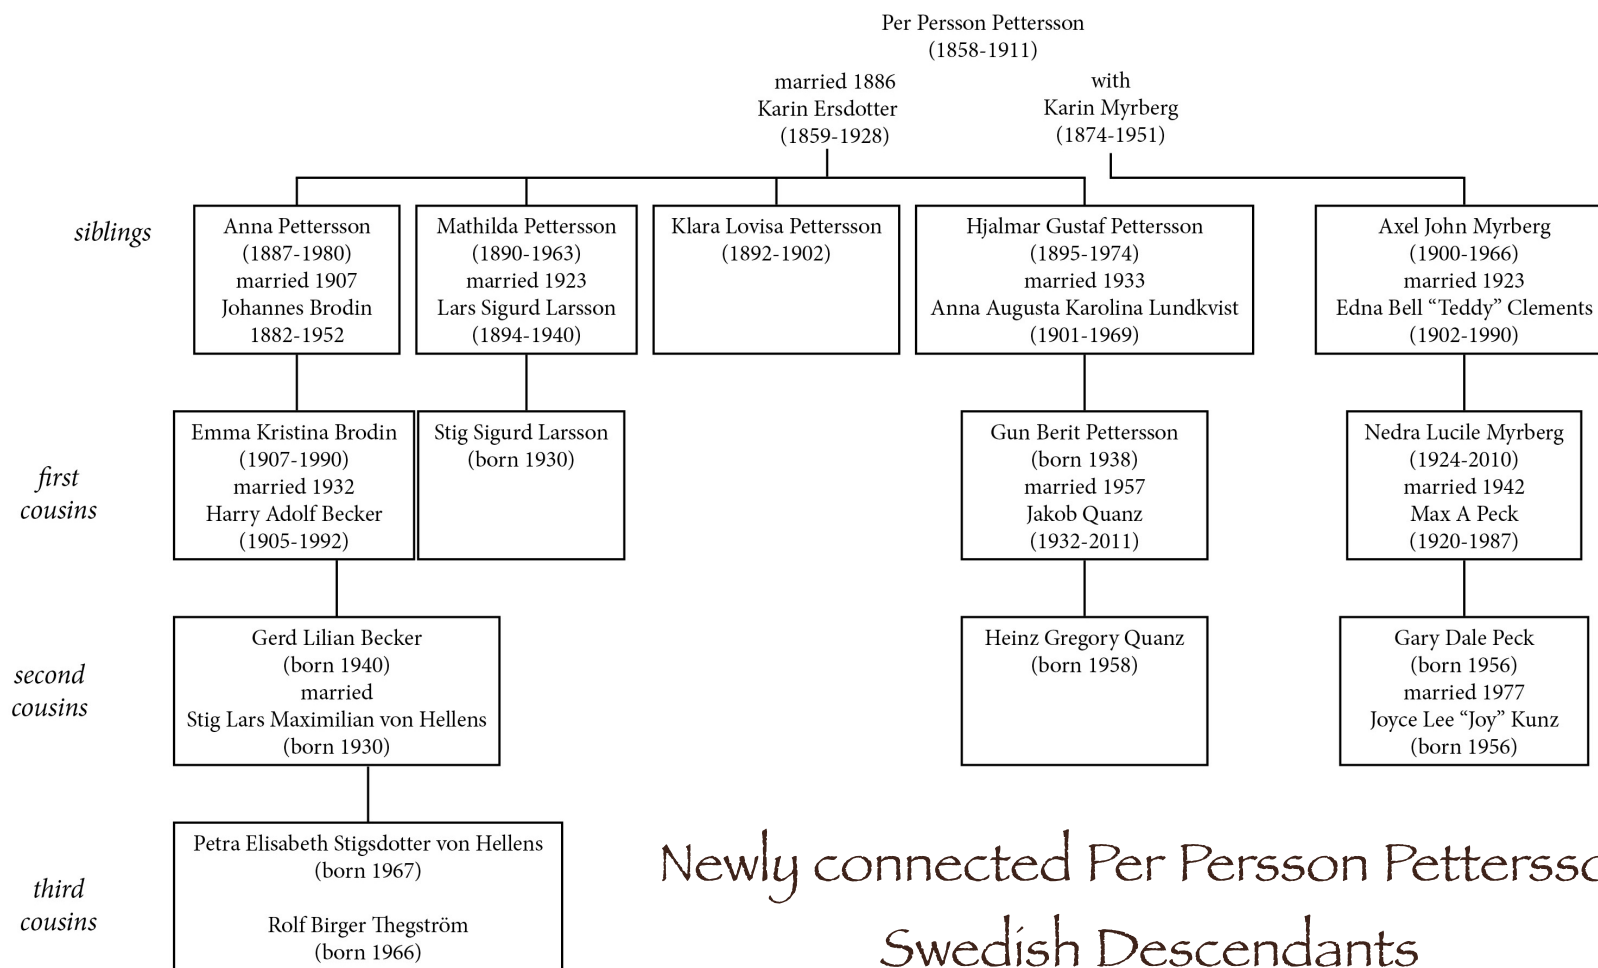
Per Persson Pettersson
(1858-1911)

married 1886
Karin Ersdotter
(1859-1928)

with
Karin Myrberg
(1874-1951)

siblings

Anna Pettersson
(1887-1980)
married 1907
Johannes Brodin
1882-1952

Mathilda Pettersson
(1890-1963)
married 1923
Lars Sigurd Larsson
(1894-1940)

Klara Lovisa Pettersson
(1892-1902)

Hjalmar Gustaf Pettersson
(1895-1974)
married 1933
Anna Augusta Karolina Lundkvist
(1901-1969)

Axel John Myrberg
(1900-1966)
married 1923
Edna Bell "Teddy" Clements
(1902-1990)

first cousins

Emma Kristina Brodin
(1907-1990)
married 1932
Harry Adolf Becker
(1905-1992)

Stig Sigurd Larsson
(born 1930)

Gun Berit Pettersson
(born 1938)
married 1957
Jakob Quanz
(1932-2011)

Nedra Lucile Myrberg
(1924-2010)
married 1942
Max A Peck
(1920-1987)

second cousins

Gerd Lilian Becker
(born 1940)
married
Stig Lars Maximilian von Hellens
(born 1930)

Heinz Gregory Quanz
(born 1958)

Gary Dale Peck
(born 1956)
married 1977
Joyce Lee "Joy" Kunz
(born 1956)

third cousins

Petra Elisabeth Stigsdotter von Hellens
(born 1967)

Rolf Birger Thegström
(born 1966)

Newly connected Per Persson Petterss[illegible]
Swedish Descendants